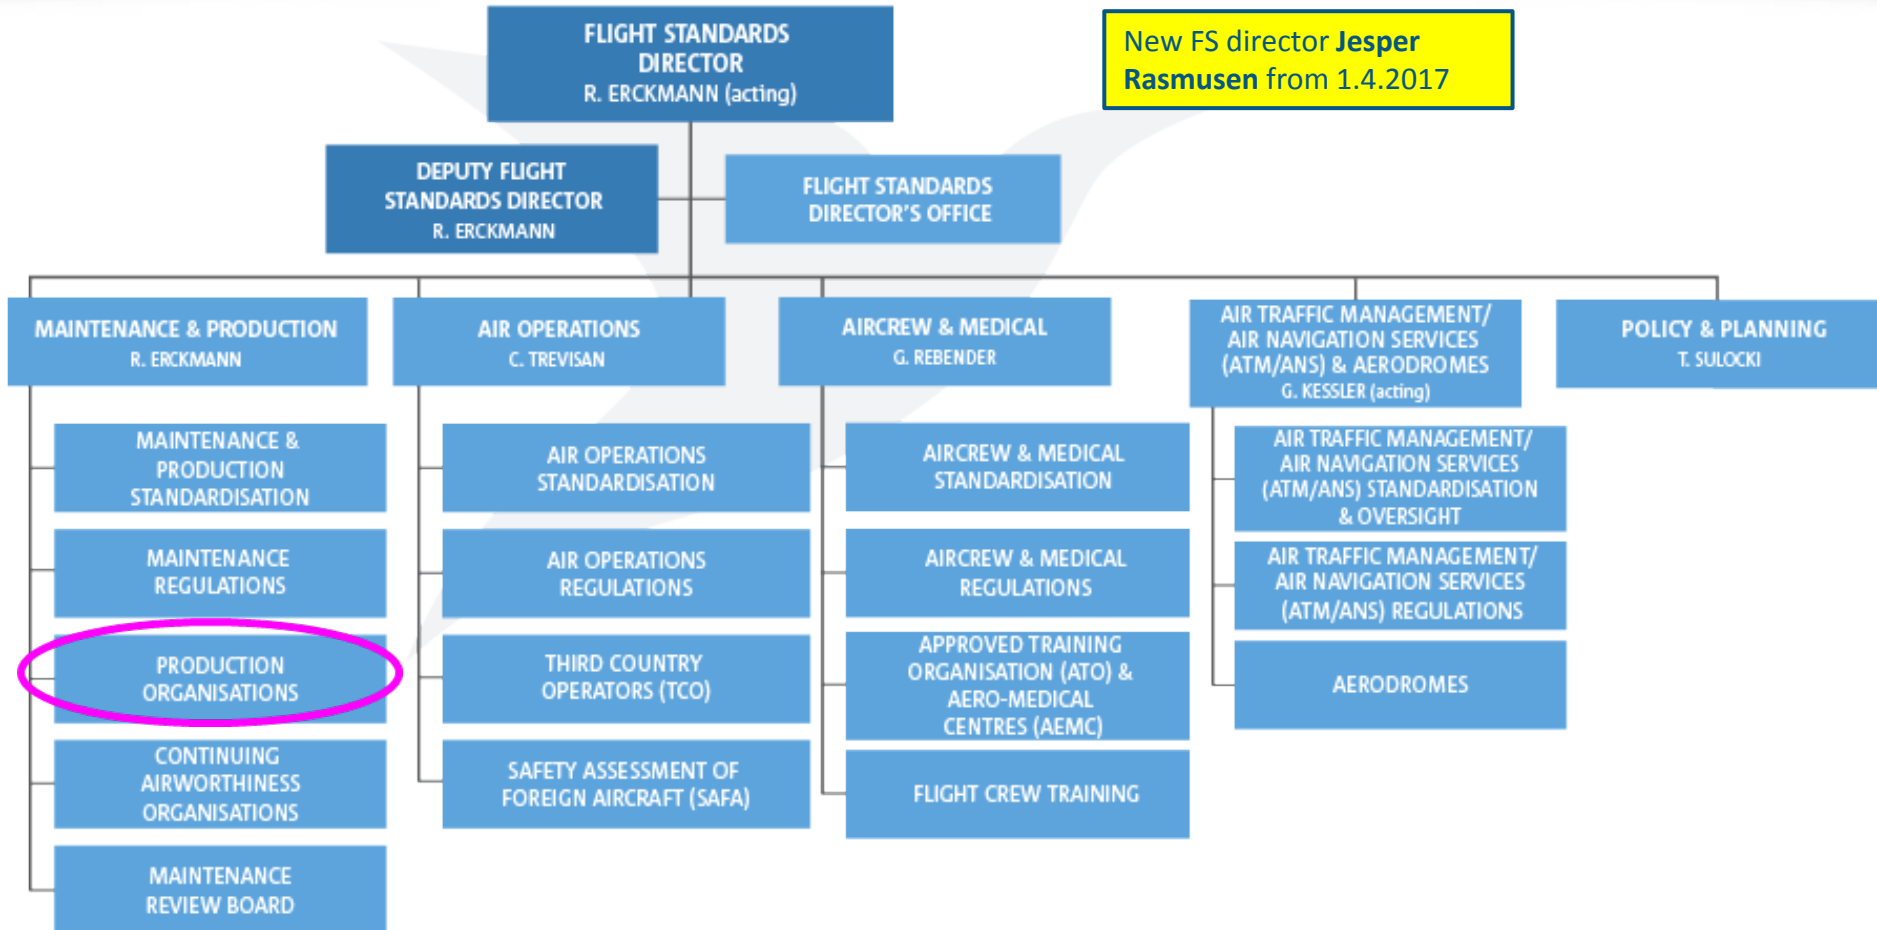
FLIGHT STANDARDS DIRECTOR
R. ERCKMANN (acting)

New FS director **Jesper Rasmusen** from 1.4.2017

DEPUTY FLIGHT STANDARDS DIRECTOR
R. ERCKMANN

FLIGHT STANDARDS DIRECTOR'S OFFICE

MAINTENANCE & PRODUCTION
R. ERCKMANN

MAINTENANCE & PRODUCTION STANDARDISATION

MAINTENANCE REGULATIONS

PRODUCTION ORGANISATIONS

CONTINUING AIRWORTHINESS ORGANISATIONS

MAINTENANCE REVIEW BOARD

AIR OPERATIONS
C. TREVISAN

AIR OPERATIONS STANDARDISATION

AIR OPERATIONS REGULATIONS

THIRD COUNTRY OPERATORS (TCO)

SAFETY ASSESSMENT OF FOREIGN AIRCRAFT (SAFA)

AIRCREW & MEDICAL
G. REBENDER

AIRCREW & MEDICAL STANDARDISATION

AIRCREW & MEDICAL REGULATIONS

APPROVED TRAINING ORGANISATION (ATO) & AERO-MEDICAL CENTRES (AEMC)

FLIGHT CREW TRAINING

AIR TRAFFIC MANAGEMENT/ AIR NAVIGATION SERVICES (ATM/ANS) & AERODROMES
G. KESSLER (acting)

AIR TRAFFIC MANAGEMENT/ AIR NAVIGATION SERVICES (ATM/ANS) STANDARDISATION & OVERSIGHT

AIR TRAFFIC MANAGEMENT/ AIR NAVIGATION SERVICES (ATM/ANS) REGULATIONS

AERODROMES

POLICY & PLANNING
T. SULOCKI